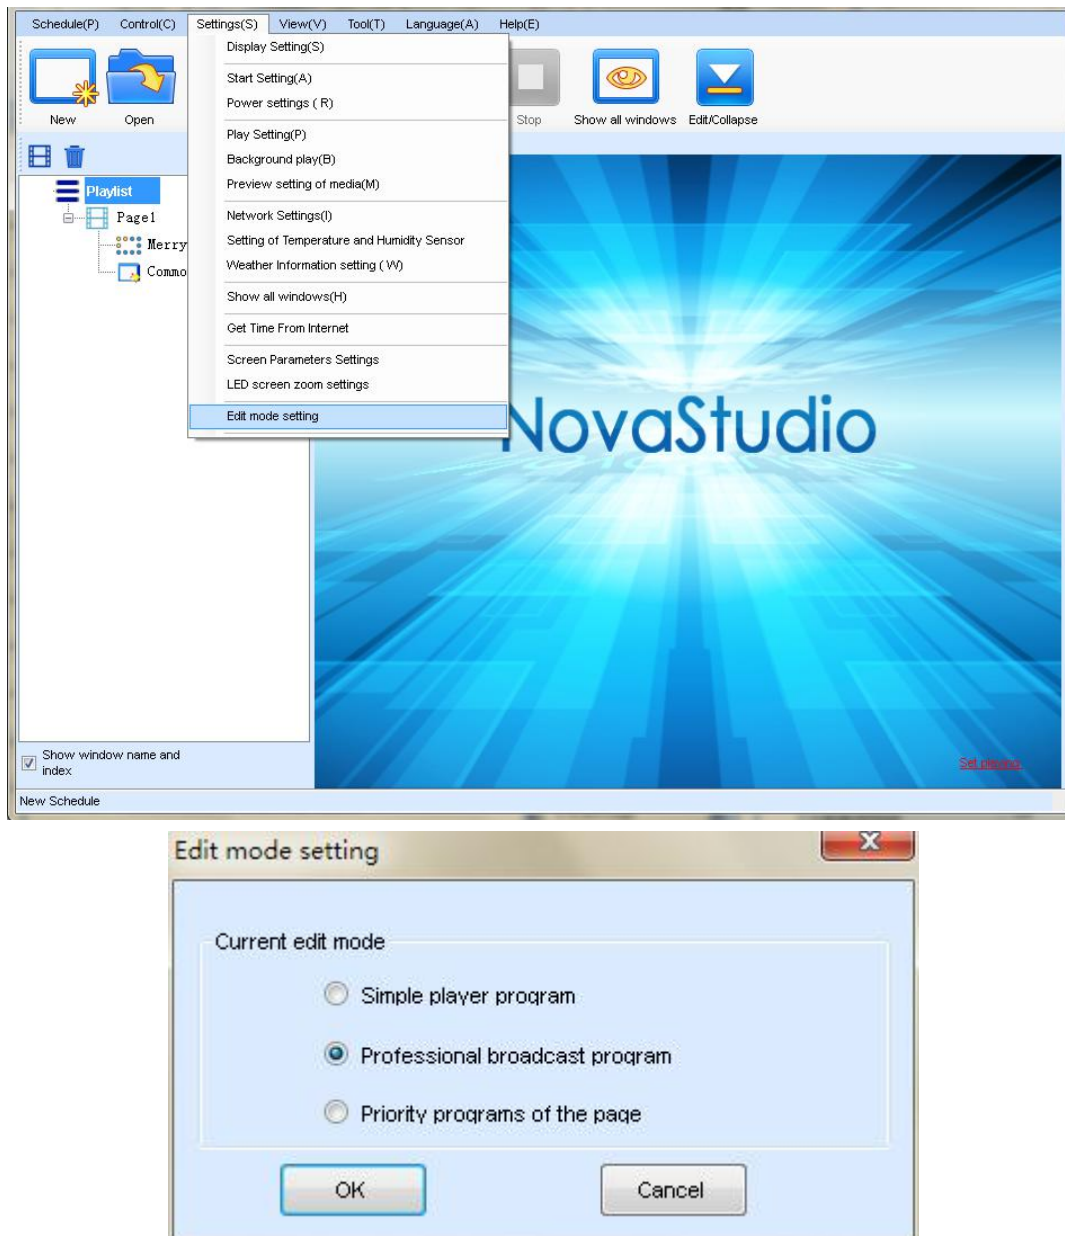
Schedule(P) Control(C) Settings(S) View(V) Tool(T) Language(A) Help(E)

Display Setting(S)
Start Setting(A)
Power settings ( R)
Play Setting(P)
Background play(B)
Preview setting of media(M)
Network Settings(I)
Setting of Temperature and Humidity Sensor
Weather Information setting ( W)
Show all windows(H)
Get Time From Internet
Screen Parameters Settings
LED screen zoom settings
Edit mode setting

New Open Stop Show all windows Edit/Collapse

Playlist
Page1
Merry
Commo

NovaStudio

Set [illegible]

Show window name and index

New Schedule

Edit mode setting

Current edit mode

Simple player program
Professional broadcast program
Priority programs of the page

OK Cancel